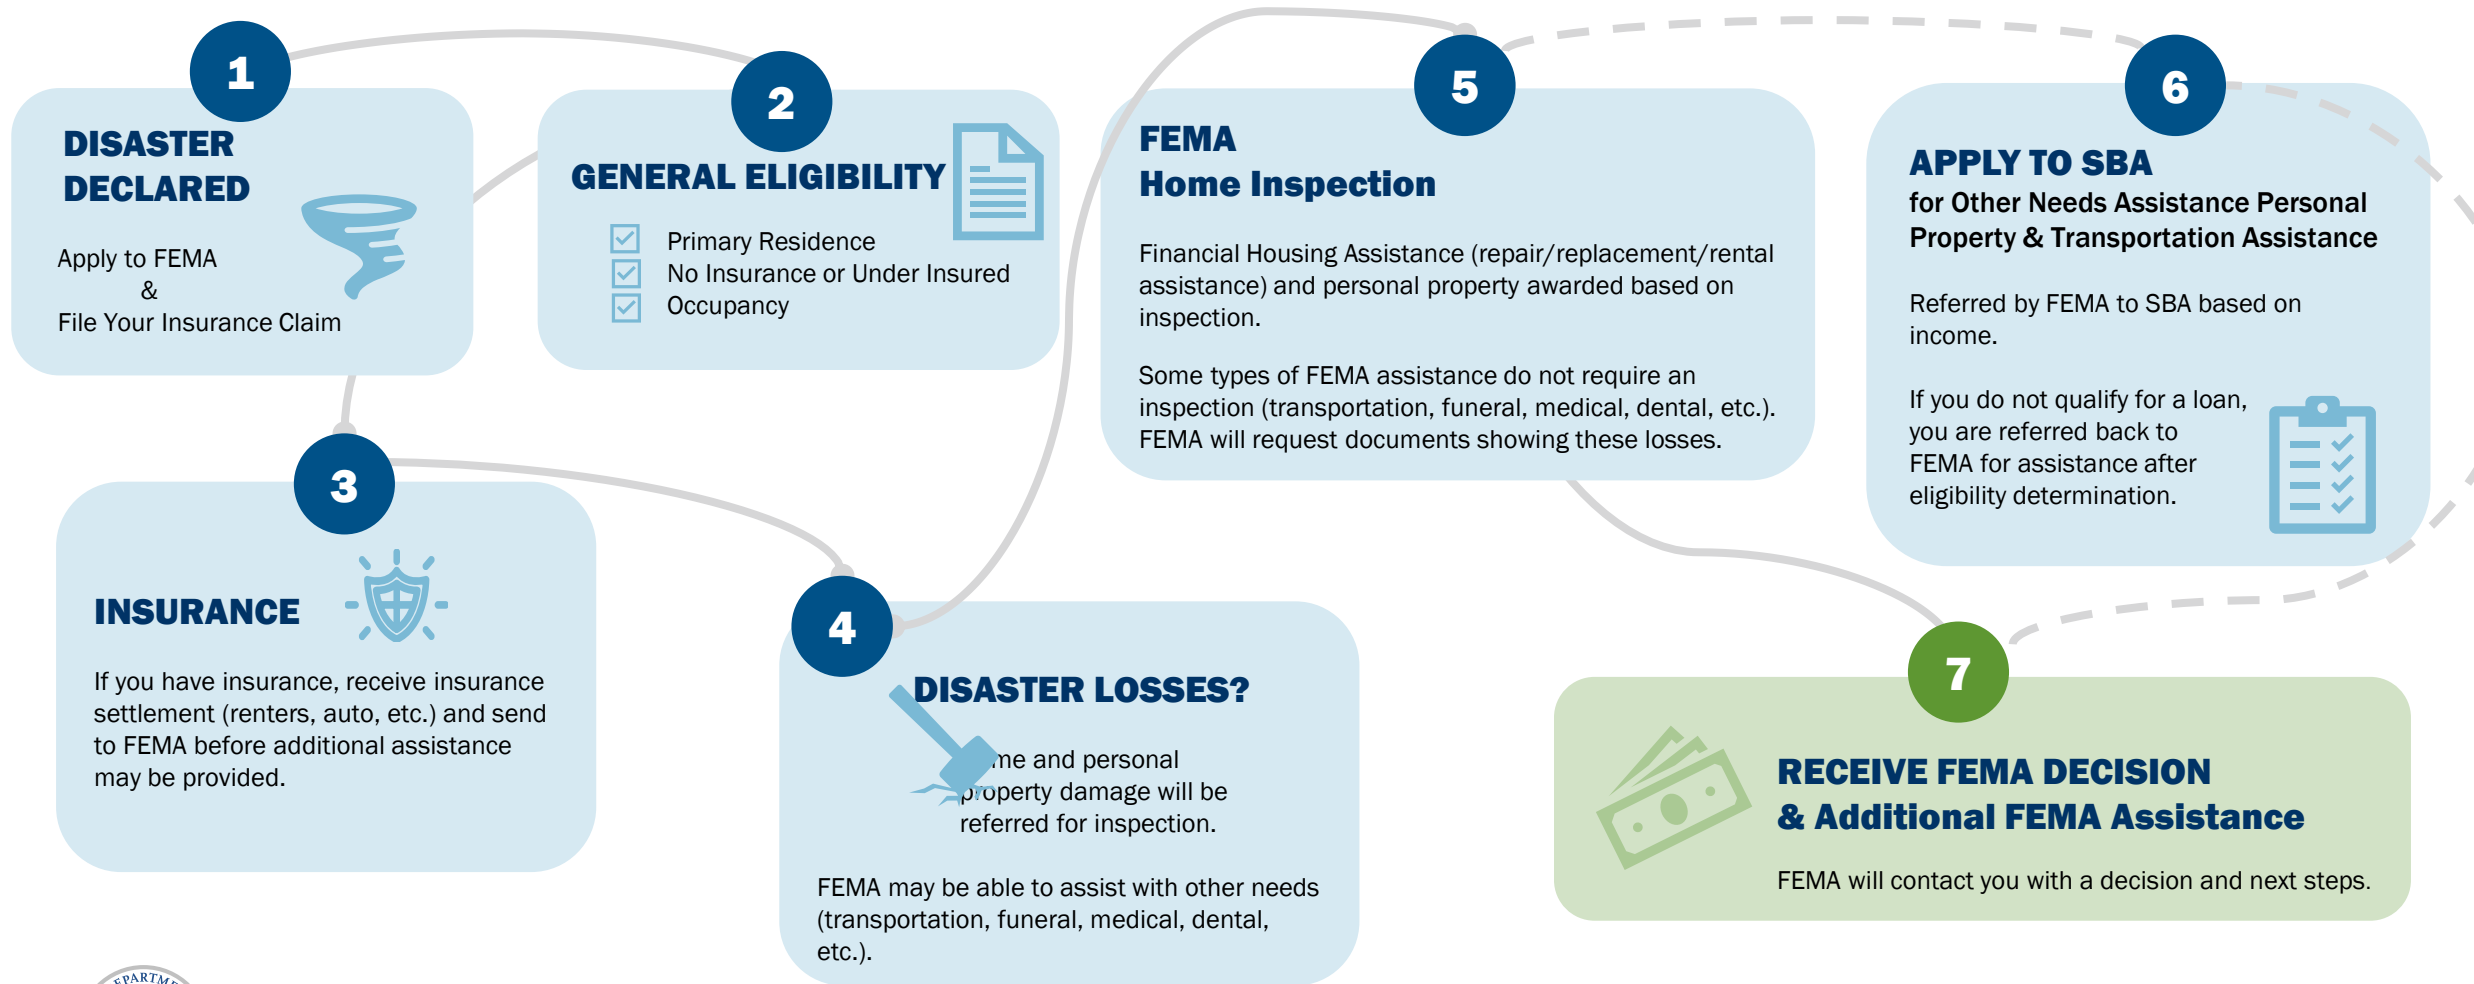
1
DISASTER DECLARED

Apply to FEMA
&
File Your Insurance Claim

2
GENERAL ELIGIBILITY

Primary Residence
No Insurance or Under Insured
Occupancy

5
FEMA
Home Inspection

Financial Housing Assistance (repair/replacement/rental assistance) and personal property awarded based on inspection.

Some types of FEMA assistance do not require an inspection (transportation, funeral, medical, dental, etc.). FEMA will request documents showing these losses.

6
APPLY TO SBA
for Other Needs Assistance Personal Property & Transportation Assistance

Referred by FEMA to SBA based on income.

If you do not qualify for a loan, you are referred back to FEMA for assistance after eligibility determination.

3
INSURANCE

If you have insurance, receive insurance settlement (renters, auto, etc.) and send to FEMA before additional assistance may be provided.

4
DISASTER LOSSES?

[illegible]me and personal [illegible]roperty damage will be referred for inspection.

FEMA may be able to assist with other needs (transportation, funeral, medical, dental, etc.).

7
RECEIVE FEMA DECISION
& Additional FEMA Assistance

FEMA will contact you with a decision and next steps.

EPARTME